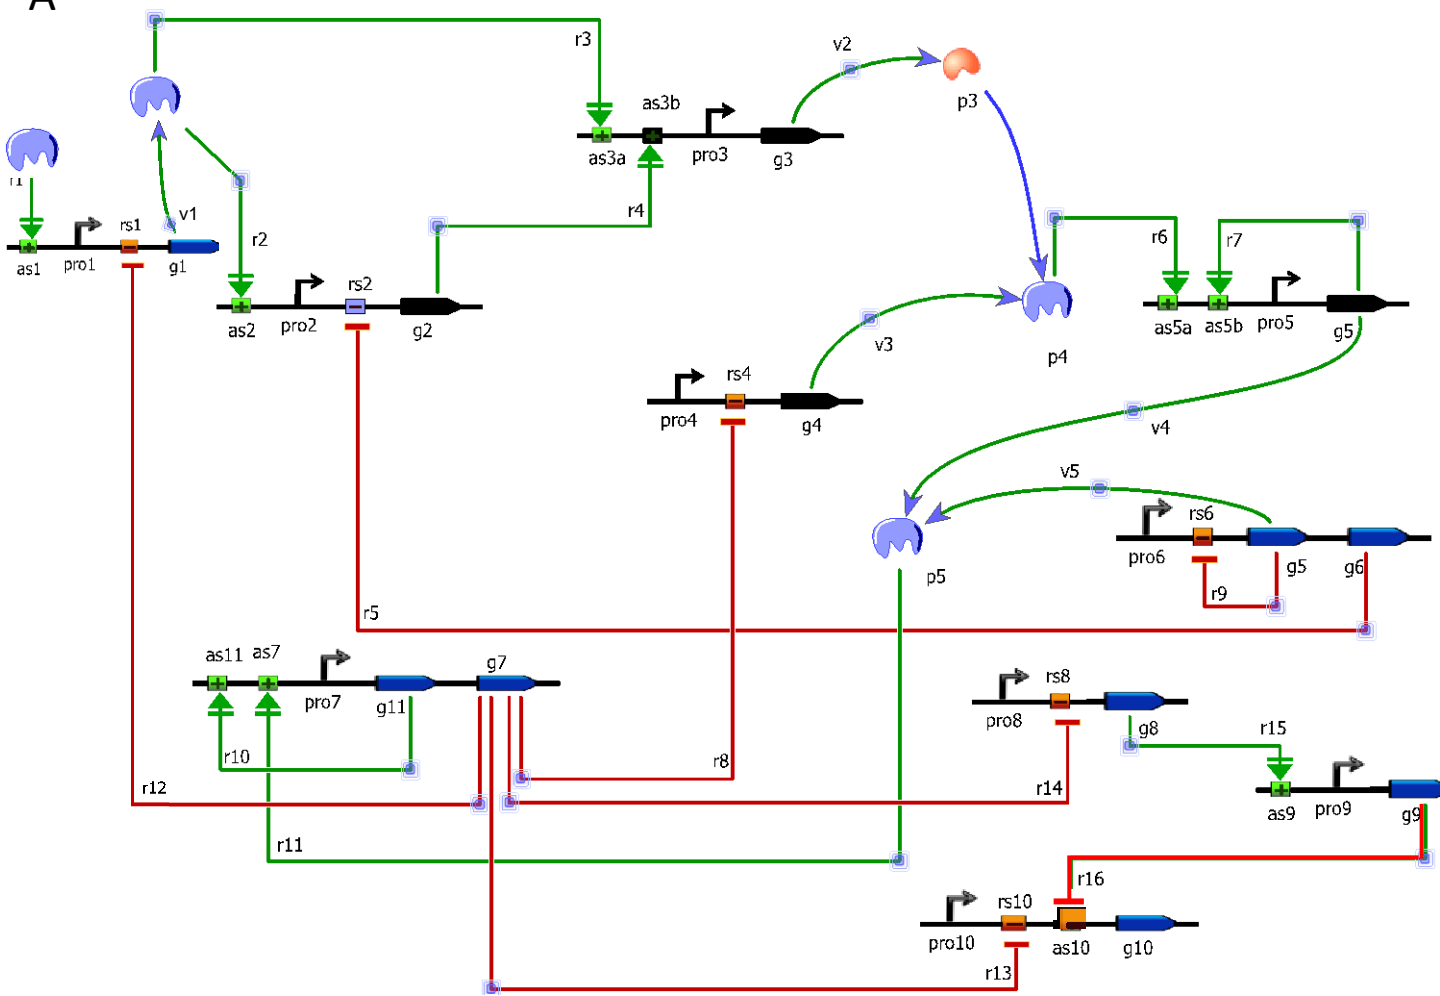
A

r3
v2
p3
as3b
as3a
pro3
g3
r1
as1
pro1
rs1
v1
g1
r2
as2
pro2
rs2
g2
r4
r6
r7
as5a
as5b
pro5
g5
v3
p4
pro4
rs4
g4
v4
v5
rs6
pro6
g5
g6
r9
p5
r5
as11
as7
pro7
g11
g7
r10
r12
r8
pro8
rs8
g8
r15
r14
as9
pro9
g9
r11
r16
pro10
rs10
as10
g10
r13